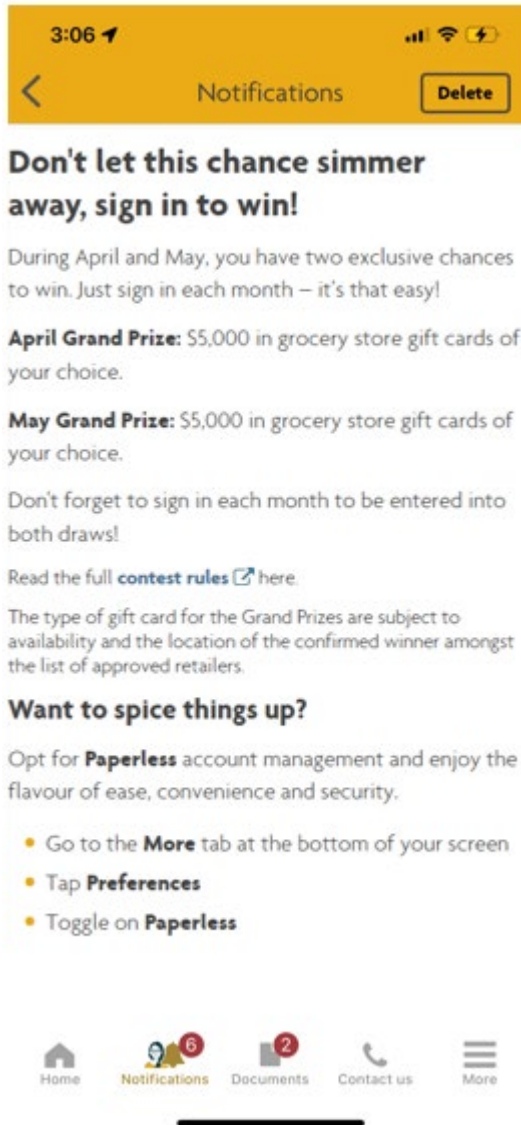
3:06

Notifications

Delete

Don't let this chance simmer away, sign in to win!

During April and May, you have two exclusive chances to win. Just sign in each month – it's that easy!

**April Grand Prize:** $5,000 in grocery store gift cards of your choice.

**May Grand Prize:** $5,000 in grocery store gift cards of your choice.

Don't forget to sign in each month to be entered into both draws!

Read the full **contest rules** here.

The type of gift card for the Grand Prizes are subject to availability and the location of the confirmed winner amongst the list of approved retailers.

Want to spice things up?

Opt for **Paperless** account management and enjoy the flavour of ease, convenience and security.

- Go to the **More** tab at the bottom of your screen
- Tap **Preferences**
- Toggle on **Paperless**

Home | 6 Notifications | 2 Documents | Contact us | More